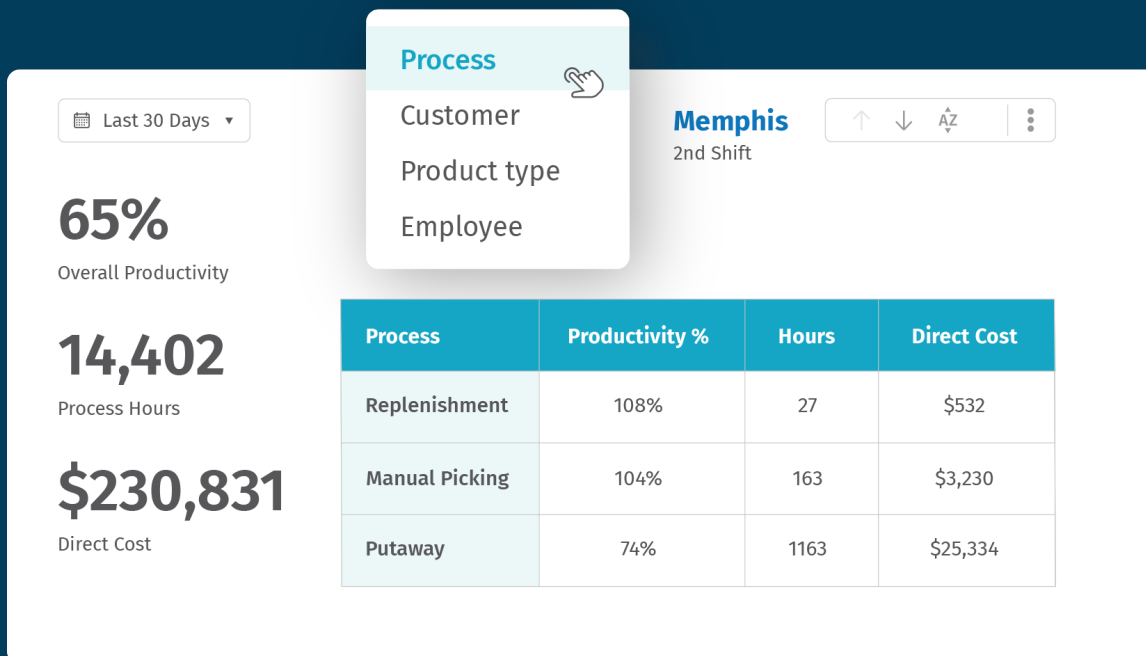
Last 30 Days

Process
Customer
Product type
Employee

Memphis
2nd Shift

AZ

65%
Overall Productivity

14,402
Process Hours

$230,831
Direct Cost

| Process | Productivity % | Hours | Direct Cost |
|---|---|---|---|
| Replenishment | 108% | 27 | $532 |
| Manual Picking | 104% | 163 | $3,230 |
| Putaway | 74% | 1163 | $25,334 |